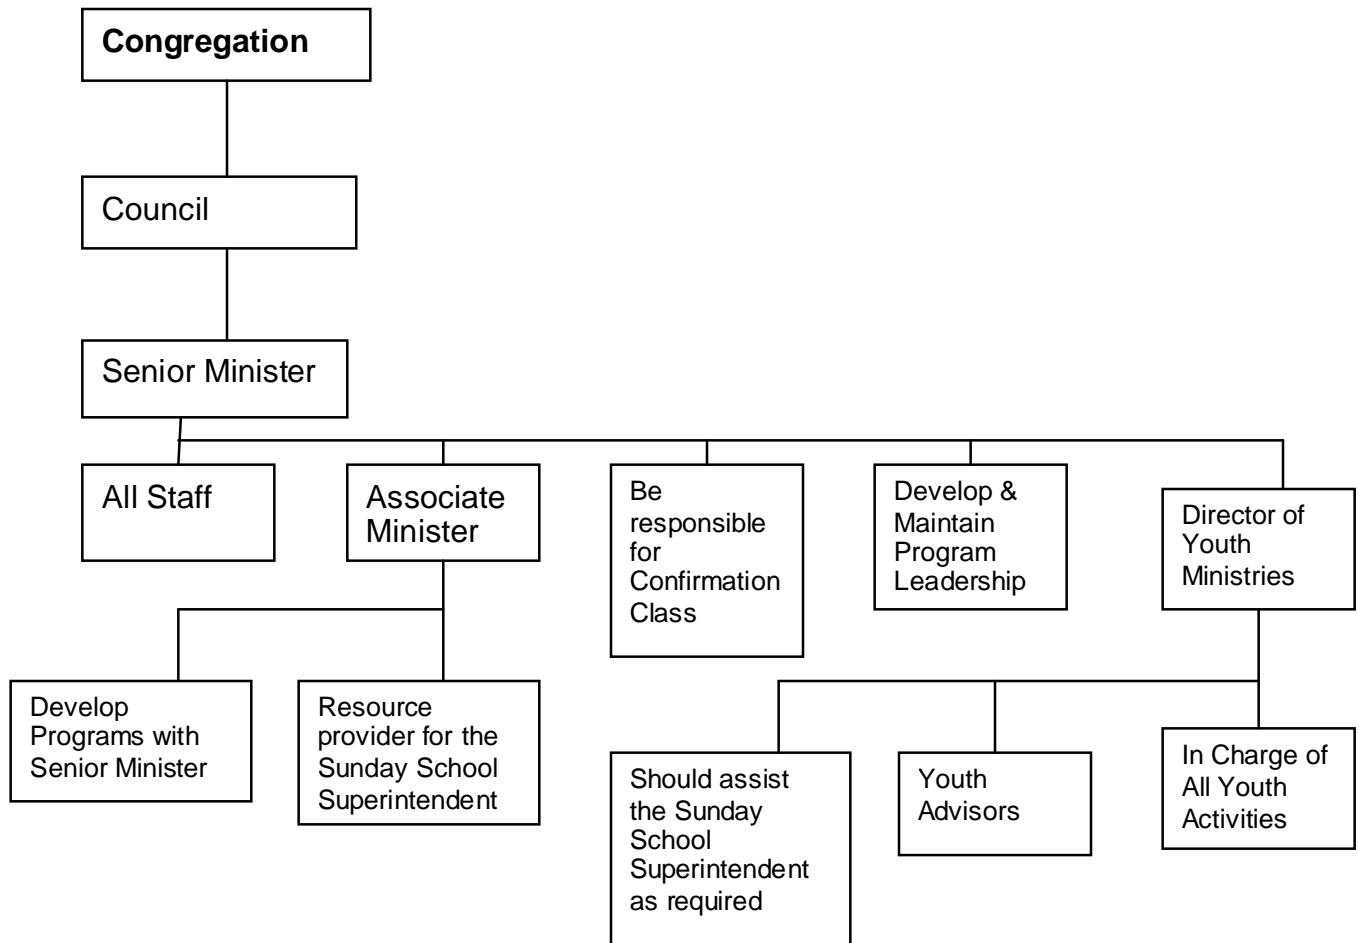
**Congregation**

Council

Senior Minister

All Staff

Associate Minister

Be responsible for Confirmation Class

Develop & Maintain Program Leadership

Director of Youth Ministries

Develop Programs with Senior Minister

Resource provider for the Sunday School Superintendent

Should assist the Sunday School Superintendent as required

Youth Advisors

In Charge of All Youth Activities